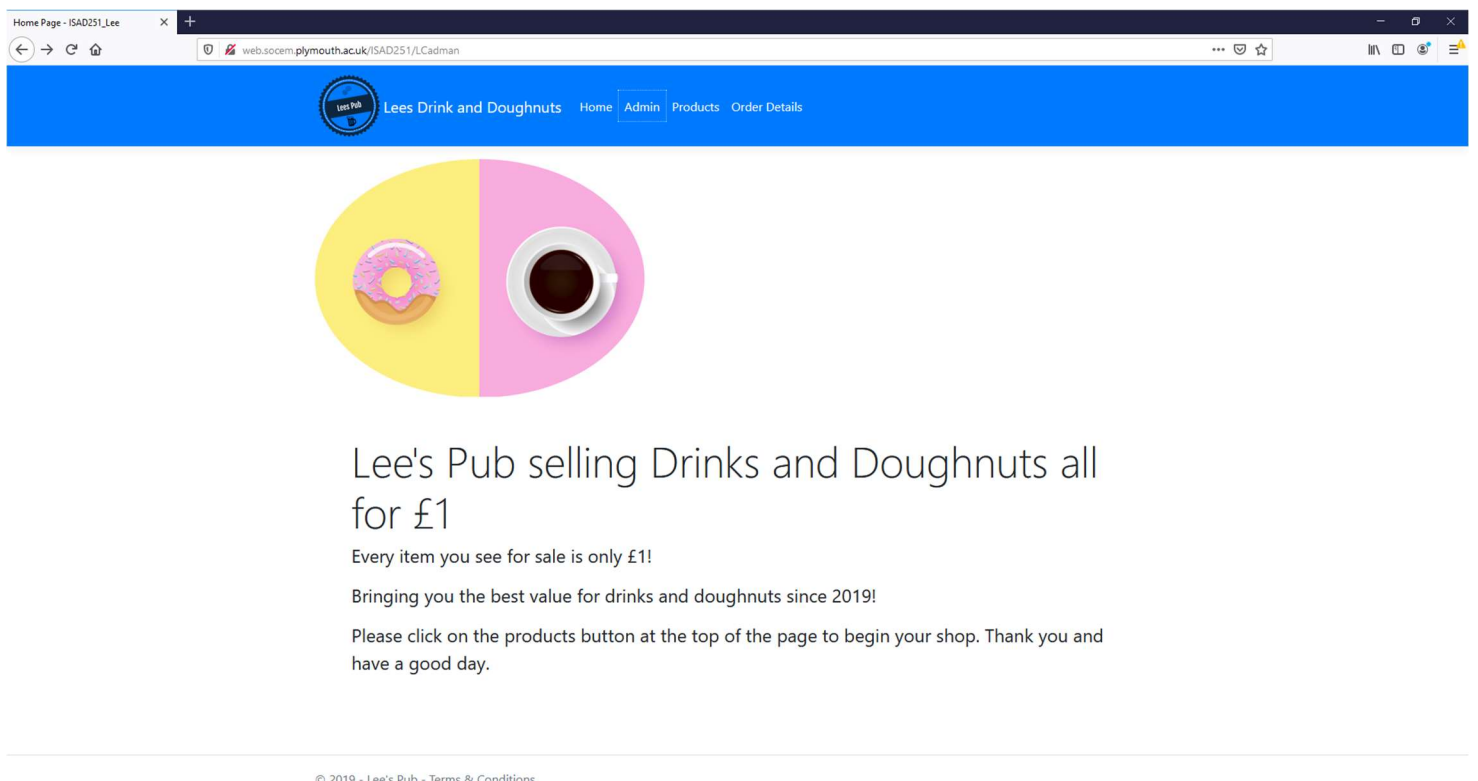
Home Page - ISAD251_Lee

web.socem.plymouth.ac.uk/ISAD251/LCadman

Lees Pub

Lees Drink and Doughnuts Home Admin Products Order Details

Lee's Pub selling Drinks and Doughnuts all for £1

Every item you see for sale is only £1!

Bringing you the best value for drinks and doughnuts since 2019!

Please click on the products button at the top of the page to begin your shop. Thank you and have a good day.

© 2019 - Lee's Pub - Terms & Conditions